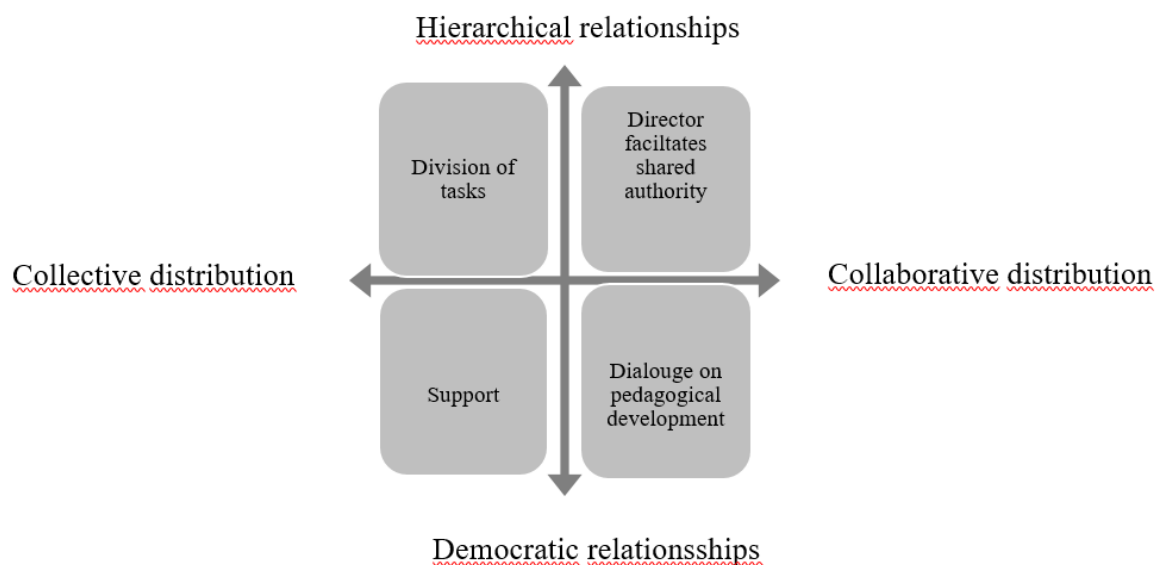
Hierarchical relationships

Division of tasks

Director faciltates shared authority

Collective distribution

Collaborative distribution

Support

Dialouge on pedagogical development

Democratic relationsships